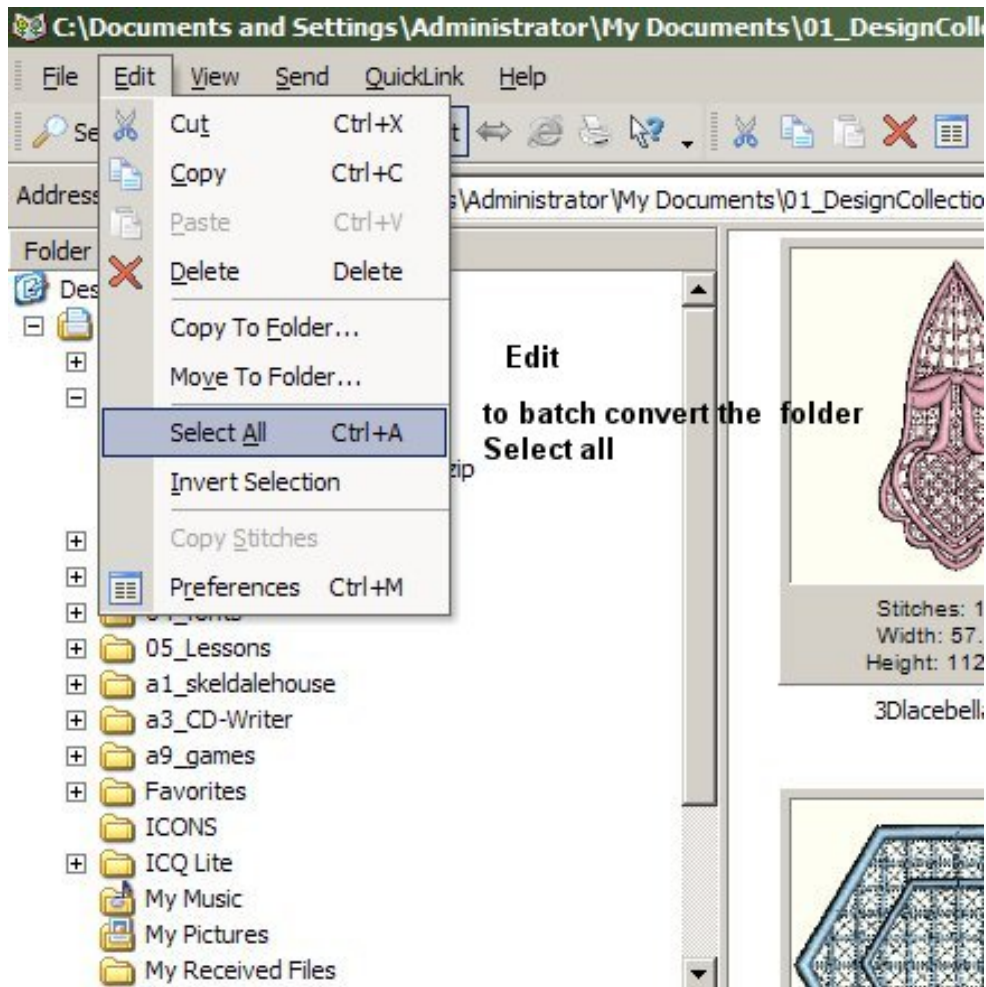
C:\Documents and Settings\Administrator\My Documents\01_DesignColle

File Edit View Send QuickLink Help

Se

Address

s\Administrator\My Documents\01_DesignCollectio

Folder

Des

Cut Ctrl+X
Copy Ctrl+C
Paste Ctrl+V
Delete Delete
Copy To Folder...
Move To Folder...
Select All Ctrl+A
Invert Selection
Copy Stitches
Preferences Ctrl+M

Edit

to batch convert the folder
Select all

zip

05_Lessons
a1_skeldalehouse
a3_CD-Writer
a9_games
Favorites
ICONS
ICQ Lite
My Music
My Pictures
My Received Files

Stitches: 1
Width: 57.
Height: 112

3Dlacebella